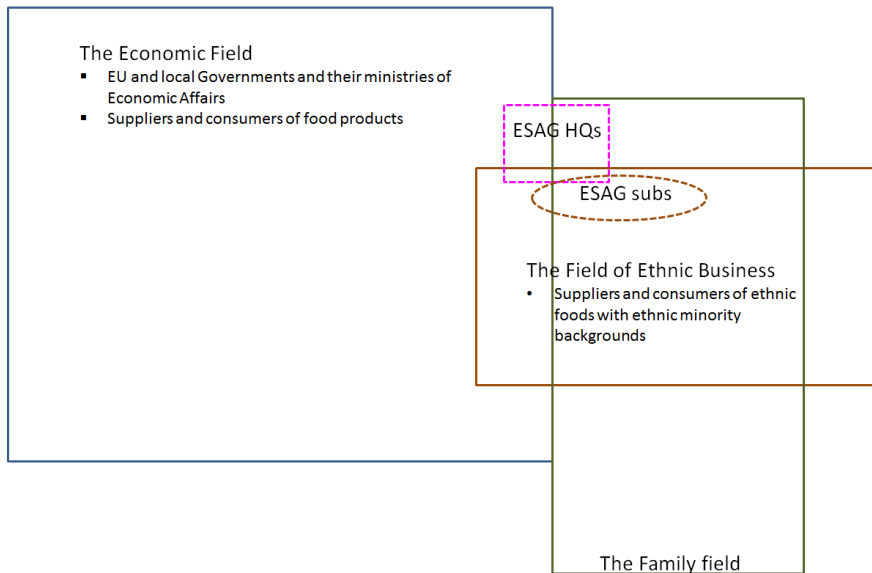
The Economic Field

- EU and local Governments and their ministries of Economic Affairs
- Suppliers and consumers of food products

ESAG HQs

ESAG subs

The Field of Ethnic Business

- Suppliers and consumers of ethnic foods with ethnic minority backgrounds

The Family field